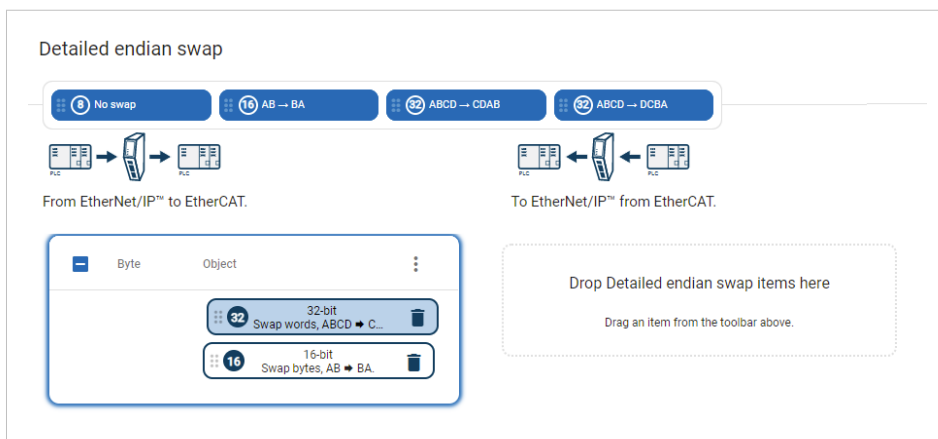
Detailed endian swap

8 No swap

16 AB → BA

32 ABCD → CDAB

32 ABCD → DCBA

PLC

PLC

From EtherNet/IP™ to EtherCAT.

PLC

PLC

To EtherNet/IP™ from EtherCAT.

Byte

Object

32 32-bit
Swap words, ABCD ➡ C...

16 16-bit
Swap bytes, AB ➡ BA.

Drop Detailed endian swap items here

Drag an item from the toolbar above.